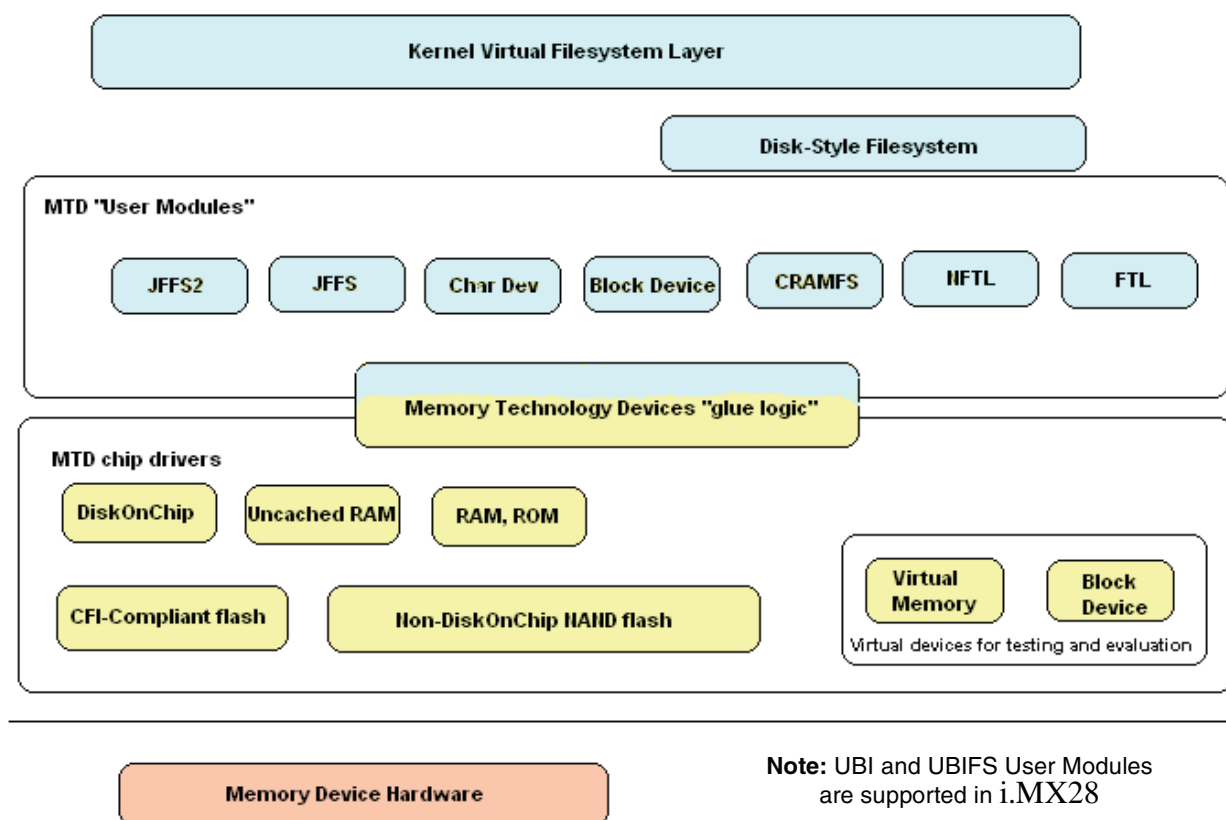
Kernel Virtual Filesystem Layer

Disk-Style Filesystem

MTD "User Modules"

JFFS2

JFFS

Char Dev

Block Device

CRAMFS

NFTL

FTL

Memory Technology Devices "glue logic"

MTD chip drivers

DiskOnChip

Uncached RAM

RAM, ROM

CFI-Compliant flash

Non-DiskOnChip NAND flash

Virtual Memory

Block Device

Virtual devices for testing and evaluation

Memory Device Hardware

**Note:** UBI and UBIFS User Modules are supported in i.MX28